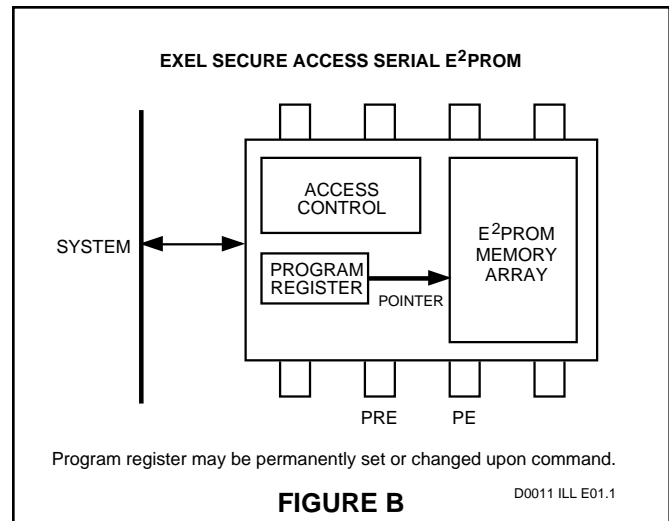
EXEL SECURE ACCESS SERIAL E$^2$PROM

SYSTEM

ACCESS CONTROL

PROGRAM REGISTER

POINTER

E$^2$PROM MEMORY ARRAY

PRE

PE

Program register may be permanently set or changed upon command.

FIGURE B

D0011 ILL E01.1